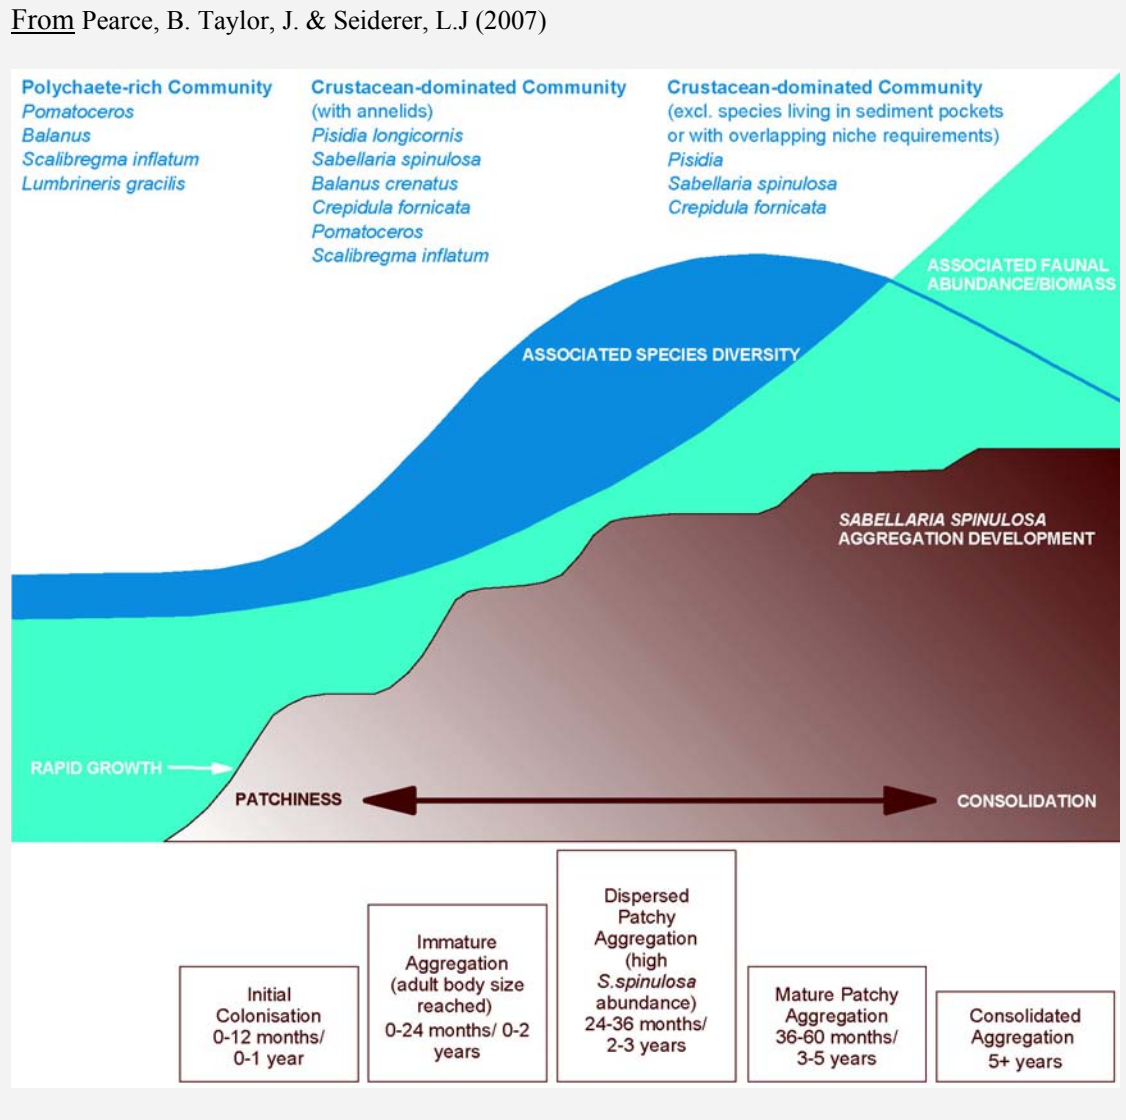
From Pearce, B. Taylor, J. & Seiderer, L.J (2007)

Polychaete-rich Community
Pomatoceros
Balanus
Scalibregma inflatum
Lumbrineris gracilis

Crustacean-dominated Community
(with annelids)
Pisidia longicornis
Sabellaria spinulosa
Balanus crenatus
Crepidula fornicata
Pomatoceros
Scalibregma inflatum

Crustacean-dominated Community
(excl. species living in sediment pockets or with overlapping niche requirements)
Pisidia
Sabellaria spinulosa
Crepidula fornicata

ASSOCIATED FAUNAL ABUNDANCE/BIOMASS

ASSOCIATED SPECIES DIVERSITY

SABELLARIA SPINULOSA AGGREGATION DEVELOPMENT

RAPID GROWTH

PATCHINESS

CONSOLIDATION

Initial Colonisation 0-12 months/ 0-1 year

Immature Aggregation (adult body size reached) 0-24 months/ 0-2 years

Dispersed Patchy Aggregation (high S.spinulosa abundance) 24-36 months/ 2-3 years

Mature Patchy Aggregation 36-60 months/ 3-5 years

Consolidated Aggregation 5+ years